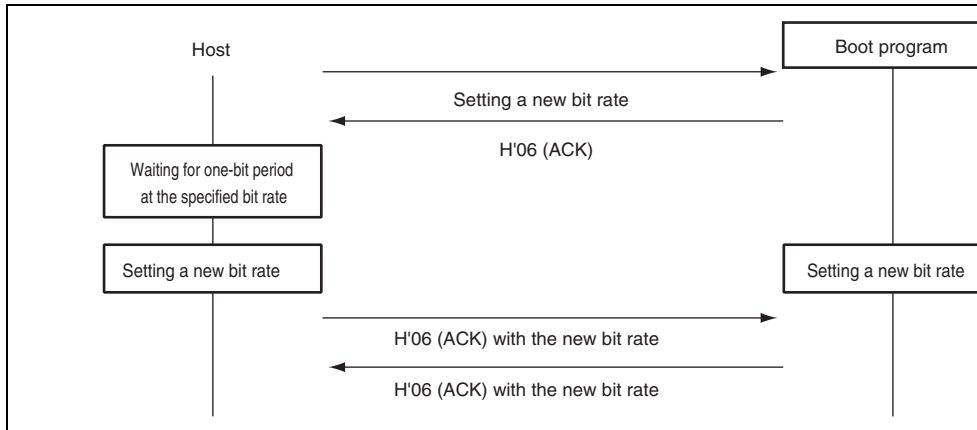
Host

Boot program

Setting a new bit rate

H'06 (ACK)

Waiting for one-bit period at the specified bit rate

Setting a new bit rate

Setting a new bit rate

H'06 (ACK) with the new bit rate

H'06 (ACK) with the new bit rate